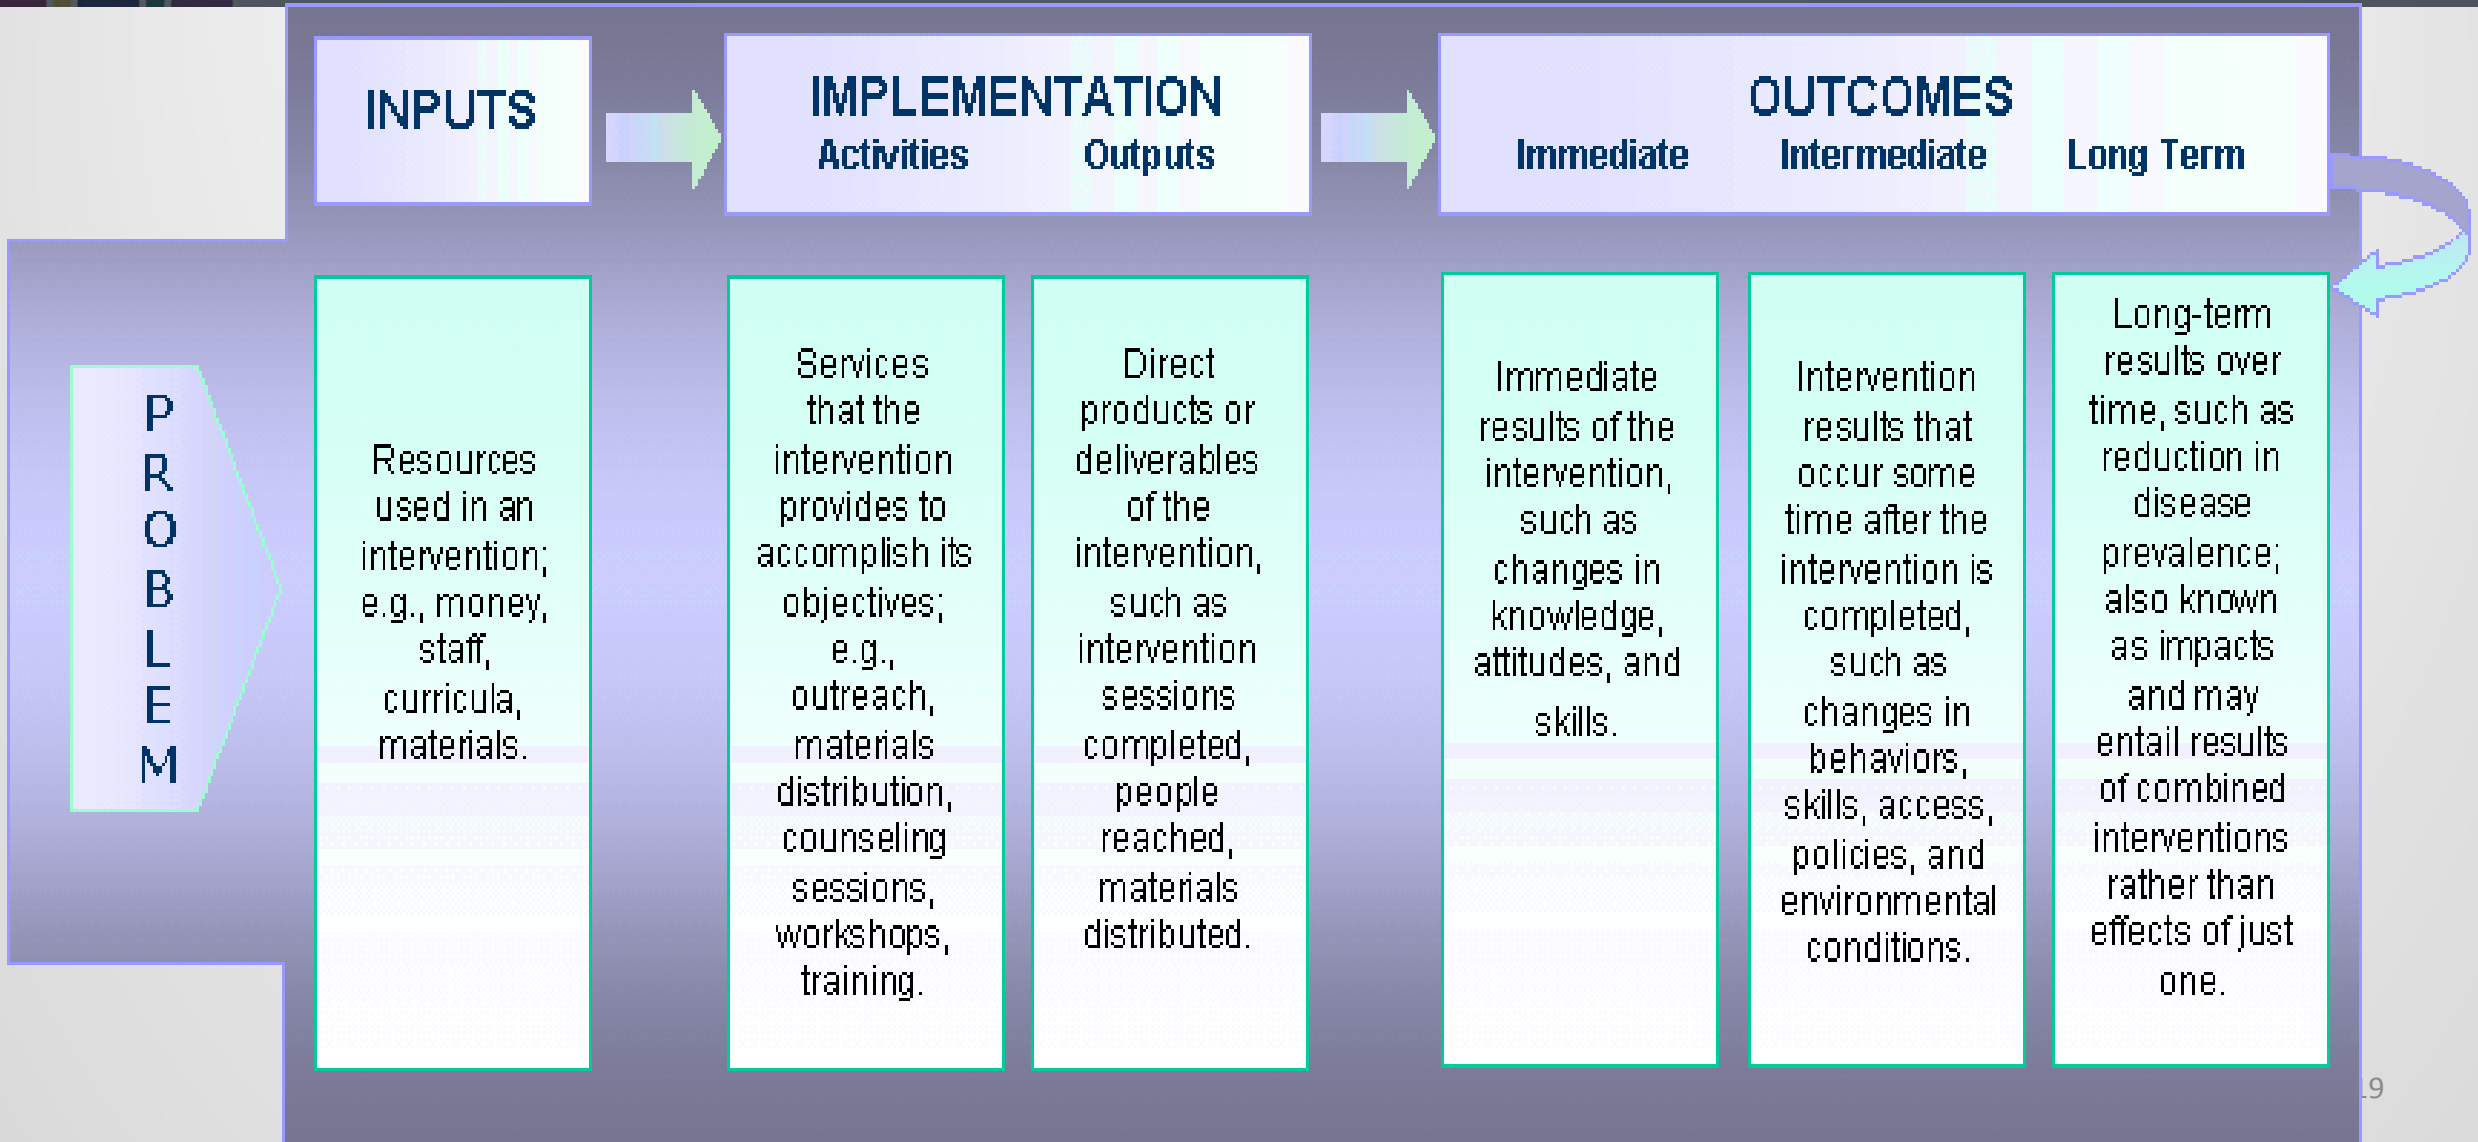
INPUTS

IMPLEMENTATION
Activities Outputs

OUTCOMES
Immediate Intermediate Long Term

PROBLEM

Resources used in an intervention; e.g., money, staff, curricula, materials.

Services that the intervention provides to accomplish its objectives; e.g., outreach, materials distribution, counseling sessions, workshops, training.

Direct products or deliverables of the intervention, such as intervention sessions completed, people reached, materials distributed.

Immediate results of the intervention, such as changes in knowledge, attitudes, and skills.

Intervention results that occur some time after the intervention is completed, such as changes in behaviors, skills, access, policies, and environmental conditions.

Long-term results over time, such as reduction in disease prevalence; also known as impacts and may entail results of combined interventions rather than effects of just one.

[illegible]9